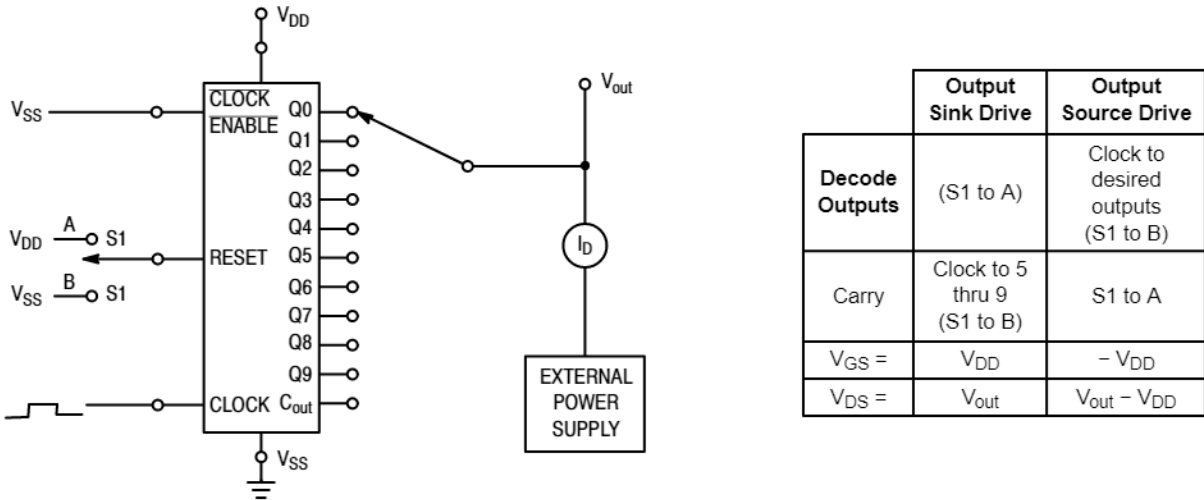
$V_{DD}$

$V_{SS}$

$\overline{\text{CLOCK ENABLE}}$

Q0
Q1
Q2
Q3
Q4
Q5
Q6
Q7
Q8
Q9

$V_{DD}$ A S1

RESET

$V_{SS}$ B S1

CLOCK $C_{out}$

$V_{SS}$

$V_{out}$

$I_D$

EXTERNAL POWER SUPPLY

| | Output Sink Drive | Output Source Drive |
|---|---|---|
| Decode Outputs | (S1 to A) | Clock to desired outputs (S1 to B) |
| Carry | Clock to 5 thru 9 (S1 to B) | S1 to A |
| $V_{GS}$ = | $V_{DD}$ | $-V_{DD}$ |
| $V_{DS}$ = | $V_{out}$ | $V_{out} - V_{DD}$ |